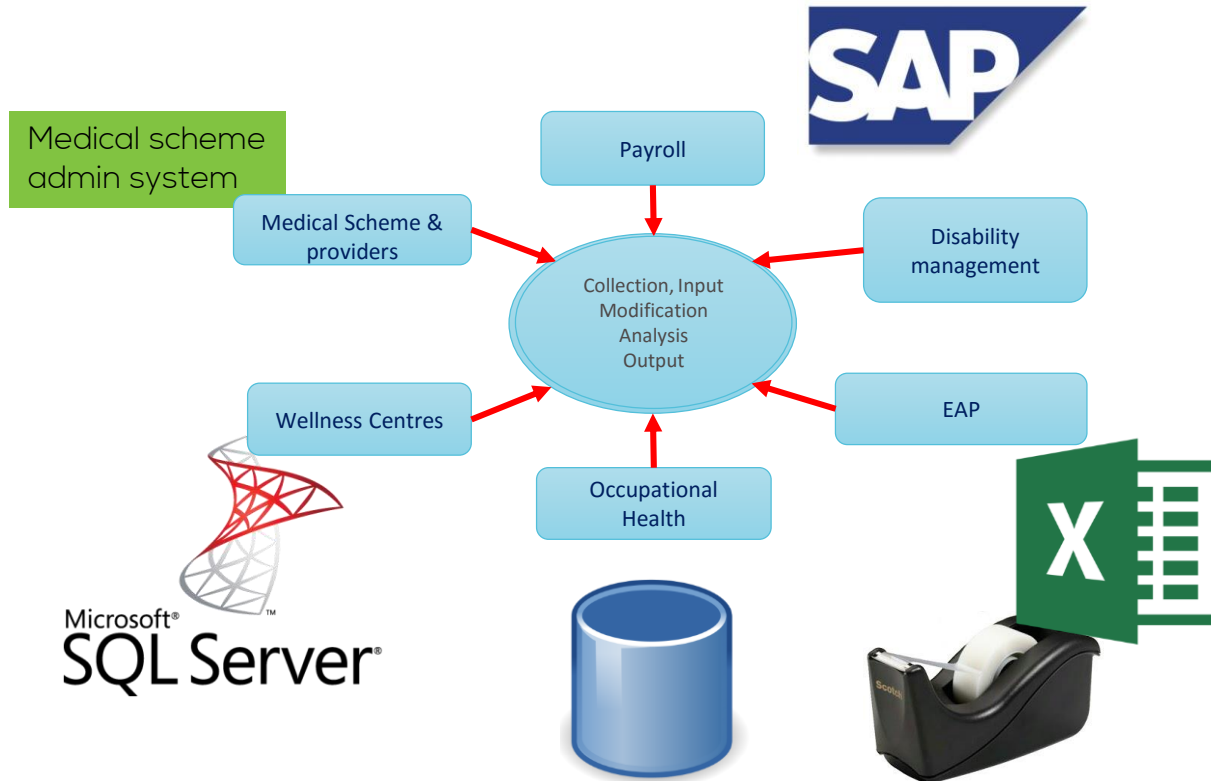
SAP

Medical scheme admin system

Payroll

Medical Scheme & providers

Disability management

Collection, Input
Modification
Analysis
Output

Wellness Centres

EAP

Occupational Health

Microsoft®
SQL Server®

X

Scotch